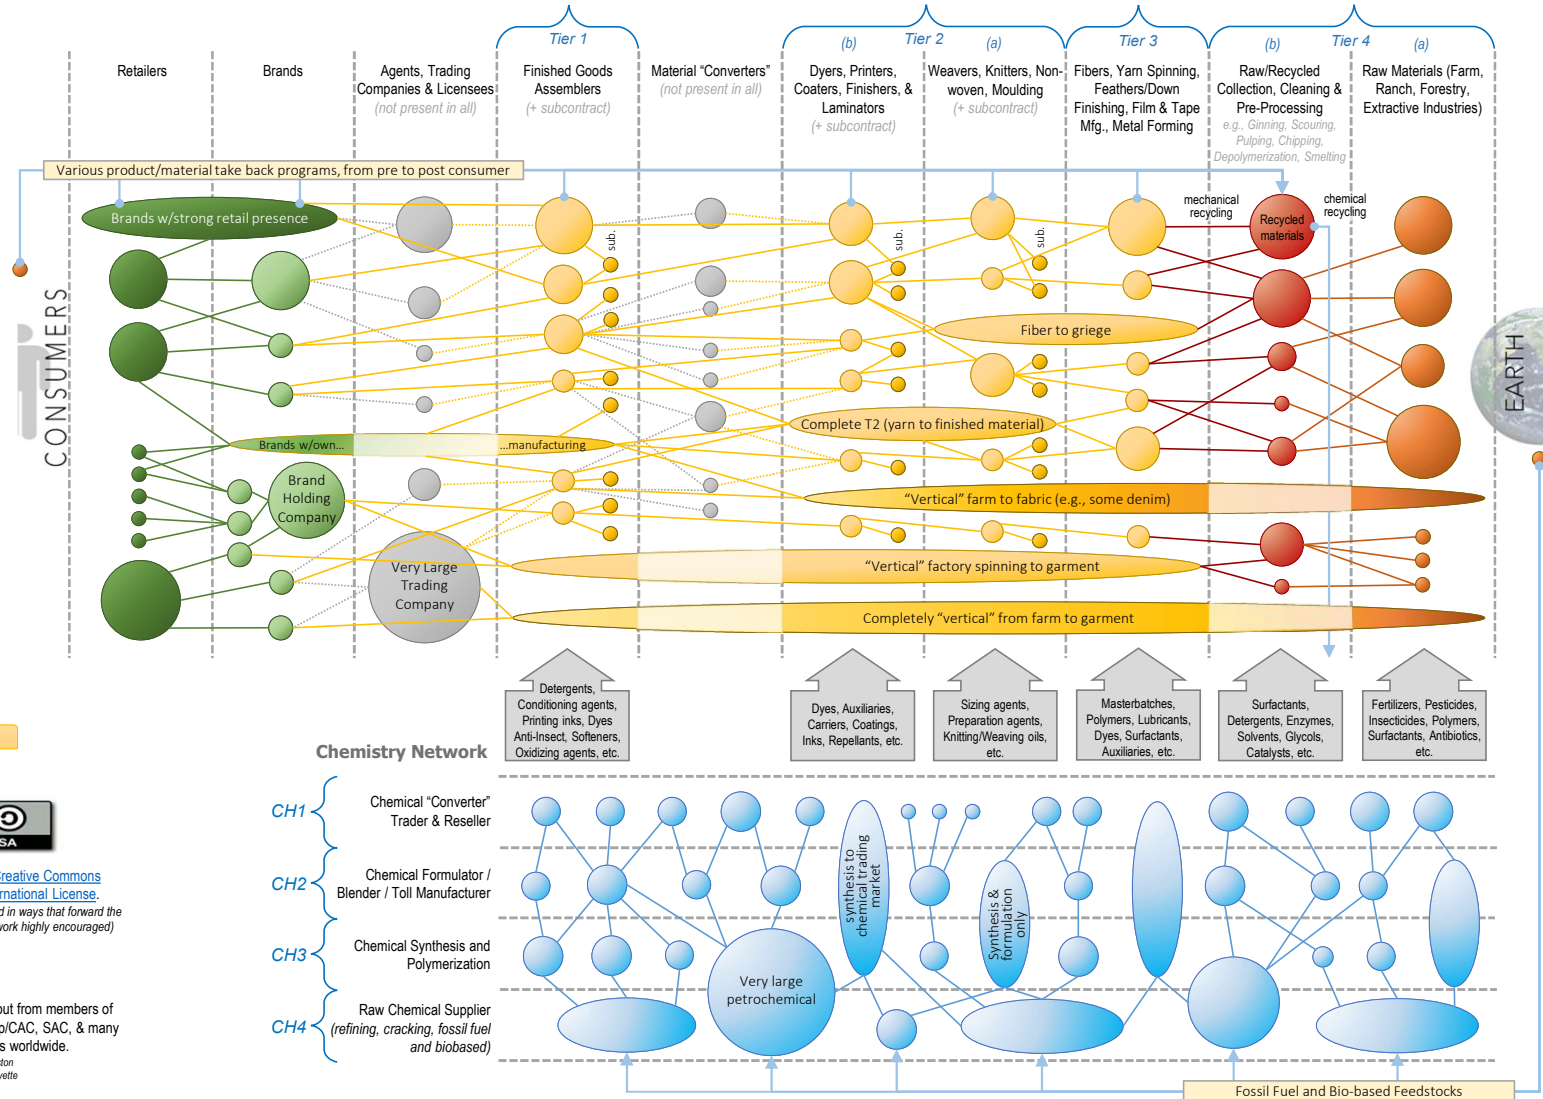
Tier 1

(b) Tier 2 (a)

Tier 3

(b) Tier 4 (a)

Retailers

Brands

Agents, Trading Companies & Licensees (not present in all)

Finished Goods Assemblers (+ subcontract)

Material "Converters" (not present in all)

Dyers, Printers, Coaters, Finishers, & Laminators (+ subcontract)

Weavers, Knitters, Non-woven, Moulding (+ subcontract)

Fibers, Yarn Spinning, Feathers/Down Finishing, Film & Tape Mfg., Metal Forming

Raw/Recycled Collection, Cleaning & Pre-Processing e.g., Ginning, Scouring, Pulping, Chipping, Depolymerization, Smelting

Raw Materials (Farm, Ranch, Forestry, Extractive Industries)

Various product/material take back programs, from pre to post consumer

Brands w/strong retail presence

sub.

sub.

sub.

mechanical recycling

Recycled materials

chemical recycling

CONSUMERS

EARTH

Fiber to griege

Brands w/own... ...manufacturing

Complete T2 (yarn to finished material)

Brand Holding Company

"Vertical" farm to fabric (e.g., some denim)

Very Large Trading Company

"Vertical" factory spinning to garment

Completely "vertical" from farm to garment

Detergents, Conditioning agents, Printing inks, Dyes Anti-Insect, Softeners, Oxidizing agents, etc.

Dyes, Auxiliaries, Carriers, Coatings, Inks, Repellants, etc.

Sizing agents, Preparation agents, Knitting/Weaving oils, etc.

Masterbatches, Polymers, Lubricants, Dyes, Surfactants, Auxiliaries, etc.

Surfactants, Detergents, Enzymes, Solvents, Glycols, Catalysts, etc.

Fertilizers, Pesticides, Insecticides, Polymers, Surfactants, Antibiotics, etc.

Chemistry Network

CH1 Chemical "Converter" Trader & Reseller

CH2 Chemical Formulator / Blender / Toll Manufacturer

CH3 Chemical Synthesis and Polymerization

CH4 Raw Chemical Supplier (refining, cracking, fossil fuel and biobased)

synthesis to chemical trading market

Synthesis & formulation only

Very large petrochemical

Fossil Fuel and Bio-based Feedstocks

SA

Creative Commons rnational License.
d in ways that forward the vork highly encouraged)

out from members of o/CAC, SAC, & many s worldwide.
ton vette